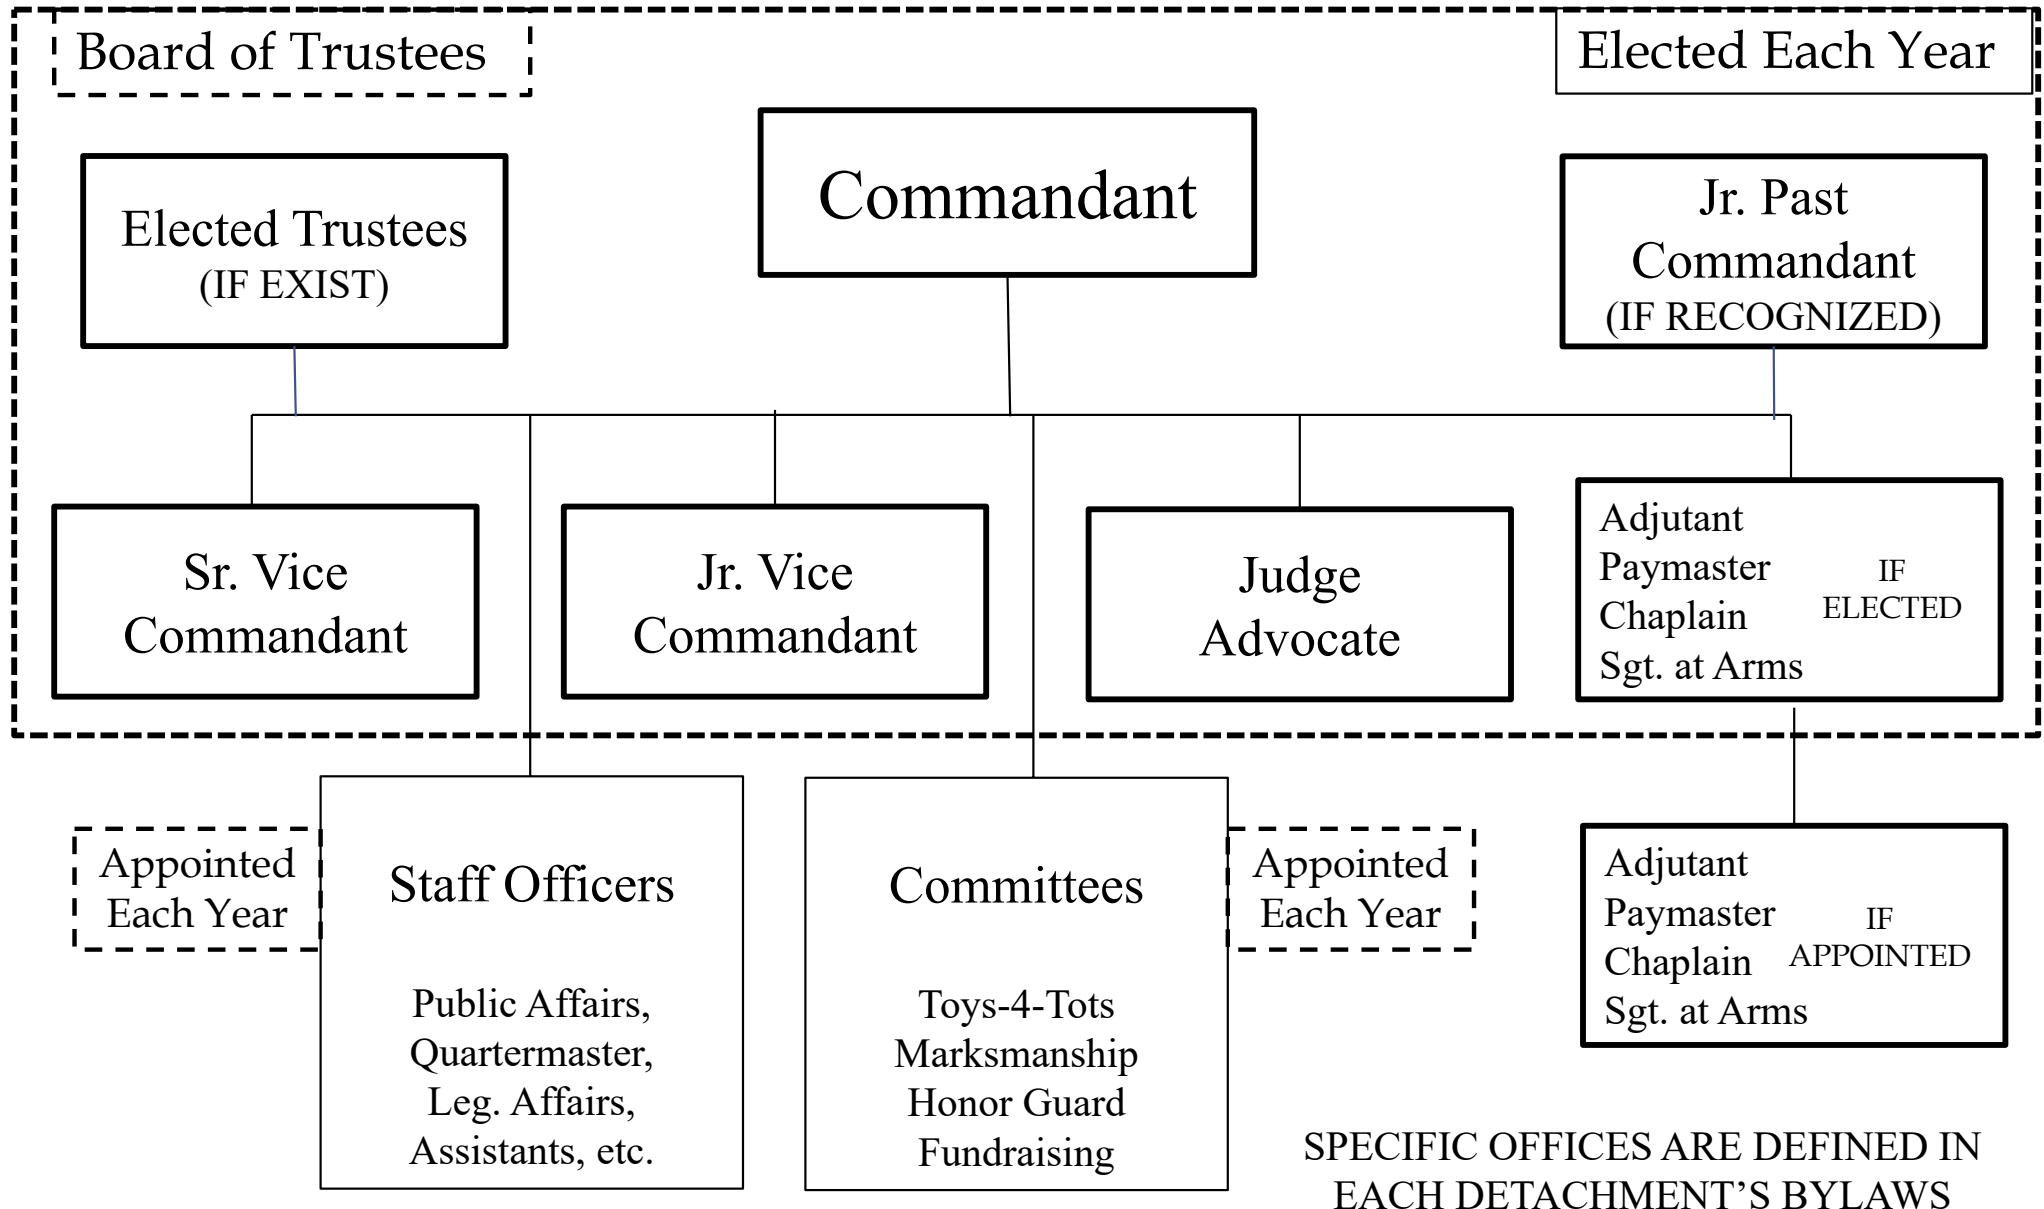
Board of Trustees

Elected Each Year

Elected Trustees
(IF EXIST)

Commandant

Jr. Past Commandant
(IF RECOGNIZED)

Sr. Vice Commandant

Jr. Vice Commandant

Judge Advocate

Adjutant
Paymaster
Chaplain
Sgt. at Arms
IF ELECTED

Appointed Each Year

Staff Officers

Public Affairs, Quartermaster, Leg. Affairs, Assistants, etc.

Committees

Toys-4-Tots
Marksmanship
Honor Guard
Fundraising

Appointed Each Year

Adjutant
Paymaster
Chaplain
Sgt. at Arms
IF APPOINTED

SPECIFIC OFFICES ARE DEFINED IN EACH DETACHMENT'S BYLAWS